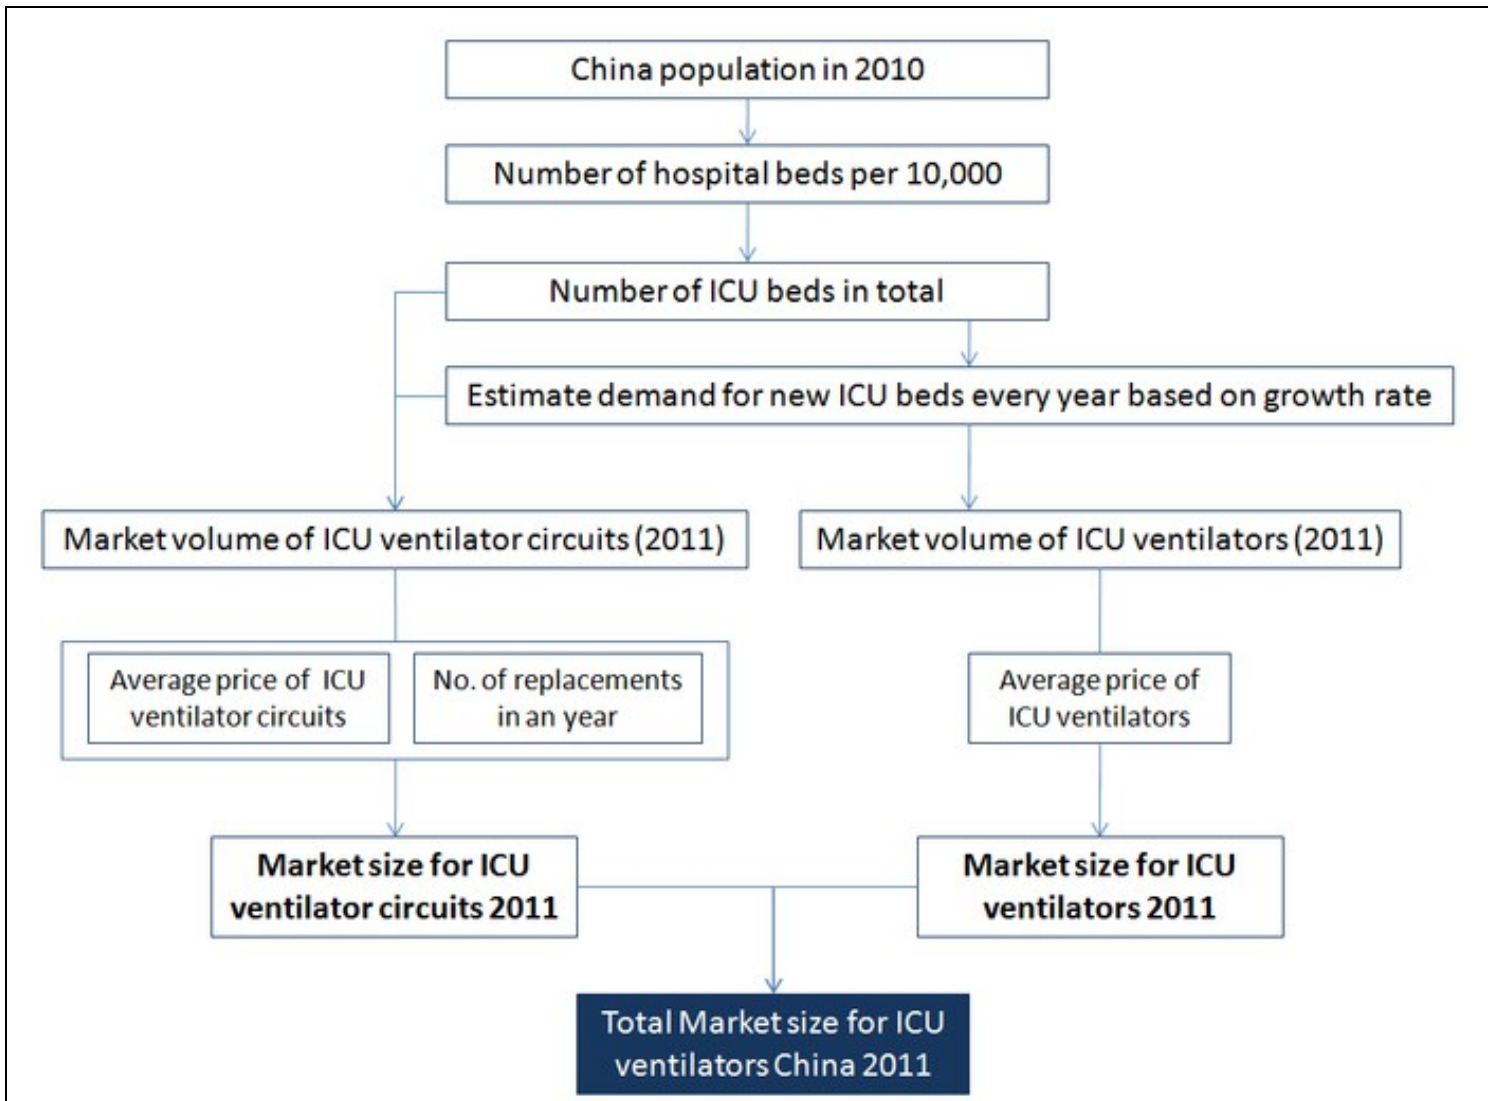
China population in 2010

Number of hospital beds per 10,000

Number of ICU beds in total

Estimate demand for new ICU beds every year based on growth rate

Market volume of ICU ventilator circuits (2011)

Market volume of ICU ventilators (2011)

Average price of ICU ventilator circuits

No. of replacements in an year

Average price of ICU ventilators

**Market size for ICU ventilator circuits 2011**

**Market size for ICU ventilators 2011**

Total Market size for ICU ventilators China 2011